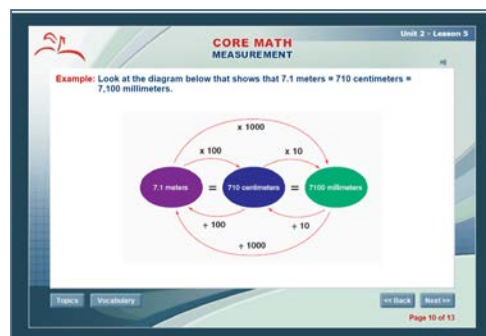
Unit 2 - Lesson 5

CORE MATH
MEASUREMENT

Example: Look at the diagram below that shows that 7.1 meters = 710 centimeters = 7,100 millimeters.

x 1000

x 100

x 10

7.1 meters = 710 centimeters = 7100 millimeters

÷ 100

÷ 10

÷ 1000

Topics Vocabulary

<< Back Next >>

Page 10 of 13